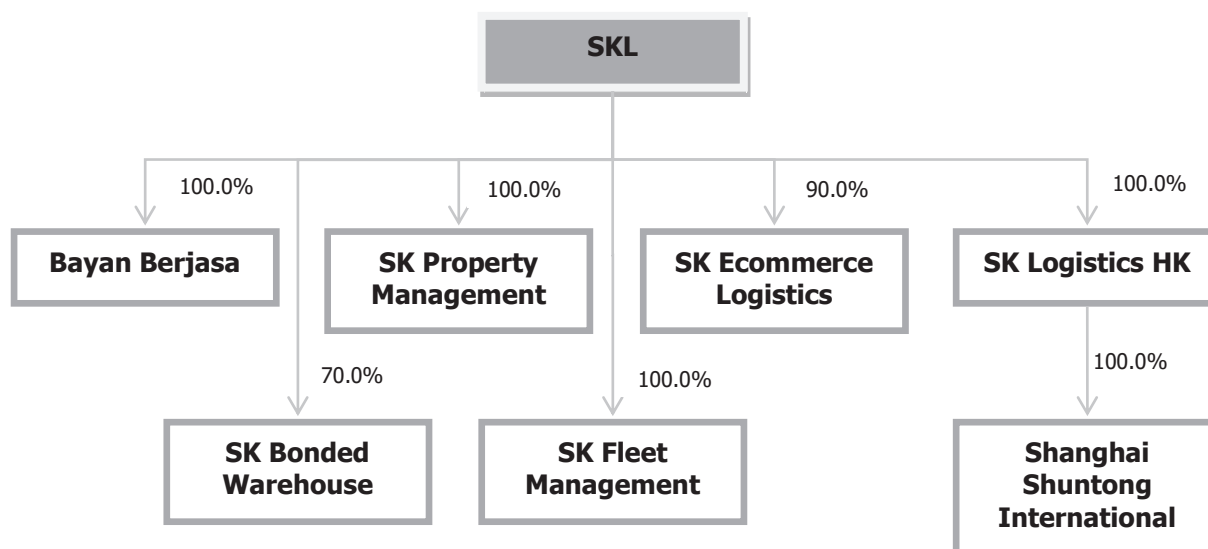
SKL

100.0%
Bayan Berjasa

100.0%
SK Property Management

90.0%
SK Ecommerce Logistics

100.0%
SK Logistics HK

70.0%
SK Bonded Warehouse

100.0%
SK Fleet Management

100.0%
Shanghai Shuntong International